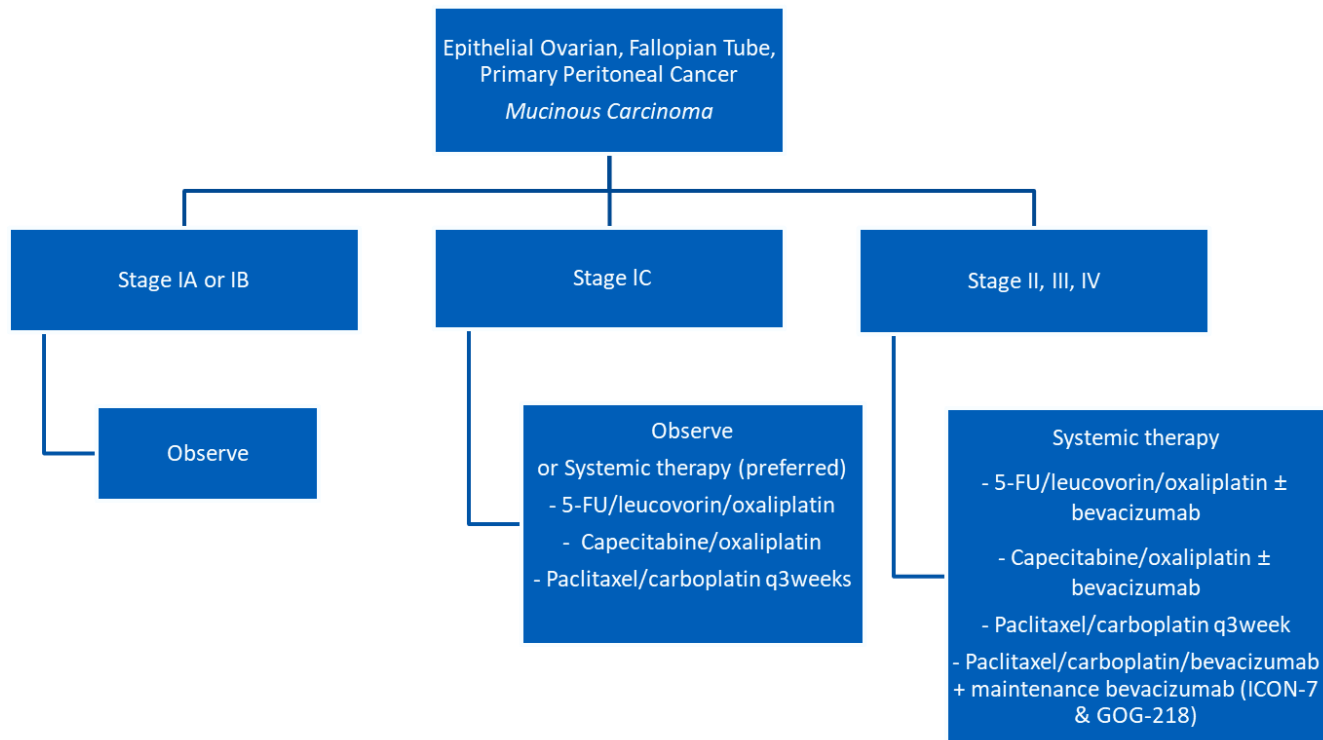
Epithelial Ovarian, Fallopian Tube, Primary Peritoneal Cancer
Mucinous Carcinoma

Stage IA or IB

Observe

Stage IC

Observe
or Systemic therapy (preferred)
- 5-FU/leucovorin/oxaliplatin
- Capecitabine/oxaliplatin
- Paclitaxel/carboplatin q3weeks

Stage II, III, IV

Systemic therapy
- 5-FU/leucovorin/oxaliplatin ± bevacizumab
- Capecitabine/oxaliplatin ± bevacizumab
- Paclitaxel/carboplatin q3week
- Paclitaxel/carboplatin/bevacizumab + maintenance bevacizumab (ICON-7 & GOG-218)